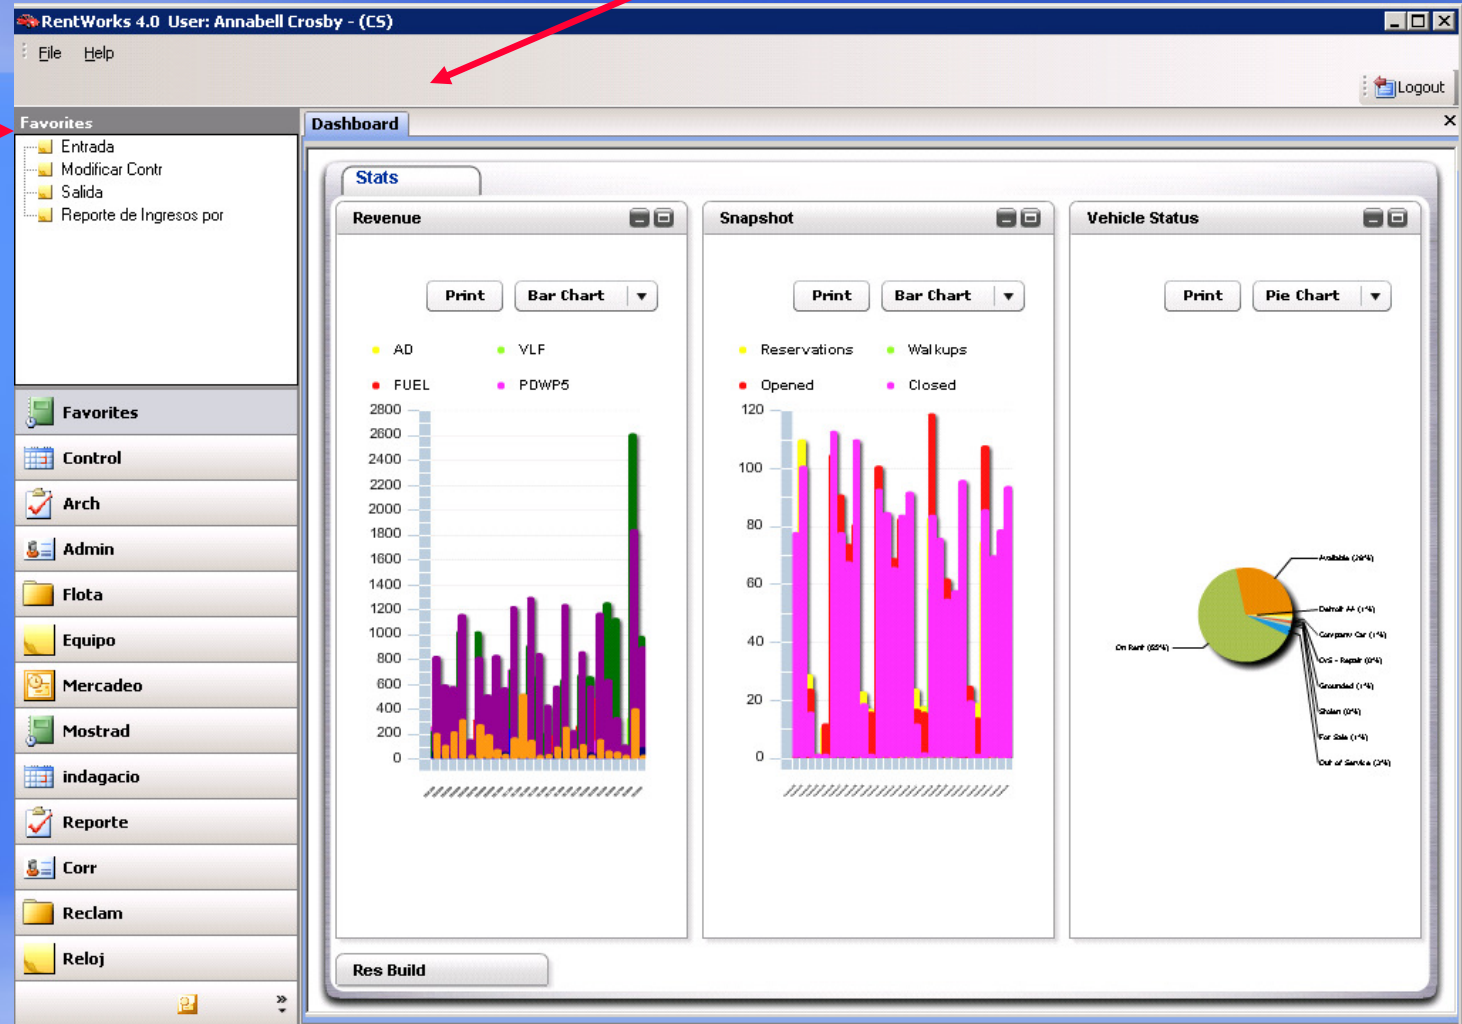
RentWorks 4.0 User: Annabell Crosby - (CS)

File Help

Logout

Favorites

Entrada
Modificar Contr
Salida
Reporte de Ingresos por

Favorites
Control
Arch
Admin
Flota
Equipo
Mercadeo
Mostrad
indagacio
Reporte
Corr
Reclam
Reloj

Dashboard

Stats

Revenue

Print Bar Chart

AD VLF
FUEL PDWP5

2800 2600 2400 2200 2000 1800 1600 1400 1200 1000 800 600 400 200 0

Snapshot

Print Bar Chart

Reservations Walkups
Opened Closed

120 100 80 60 40 20 0

Vehicle Status

Print Pie Chart

Available (29%)
On Rent (65%)
Detroit A4 (1%)
Company Car (1%)
CrS - Repair (0%)
Grounded (1%)
Stolen (0%)
For Sale (1%)
Out of Service (2%)

Res Build